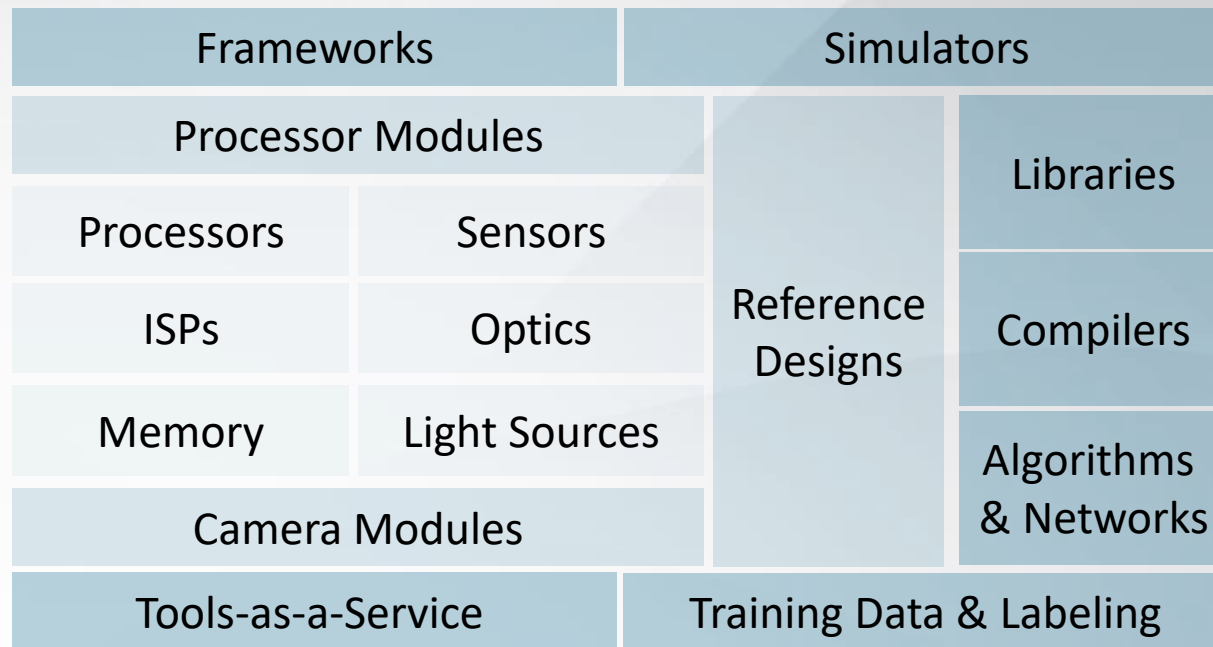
Frameworks

Simulators

Processor Modules

Processors

Sensors

ISPs

Optics

Memory

Light Sources

Camera Modules

Reference Designs

Libraries

Compilers

Algorithms & Networks

Tools-as-a-Service

Training Data & Labeling